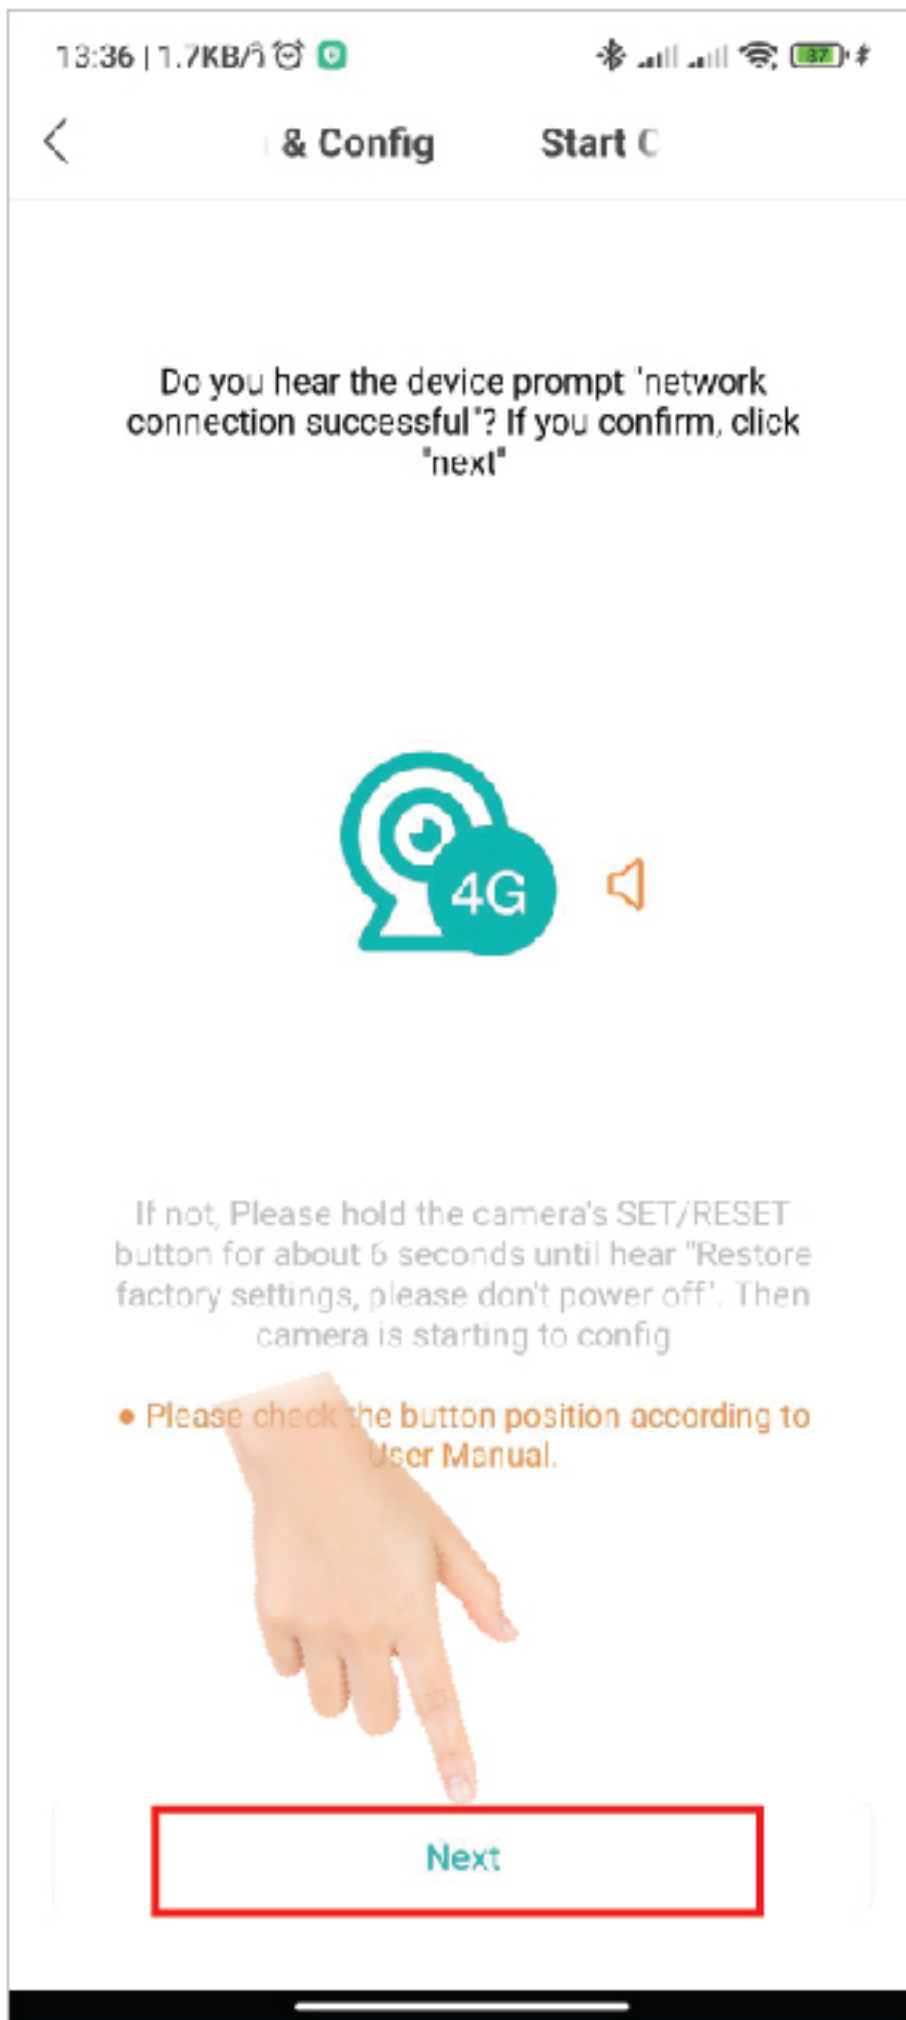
13:36 | 1.7KB/s

37

& Config Start C

Do you hear the device prompt 'network connection successful'? If you confirm, click "next"

4G

If not, Please hold the camera's SET/RESET button for about 6 seconds until hear "Restore factory settings, please don't power off". Then camera is starting to config

● Please check the button position according to User Manual.

Next